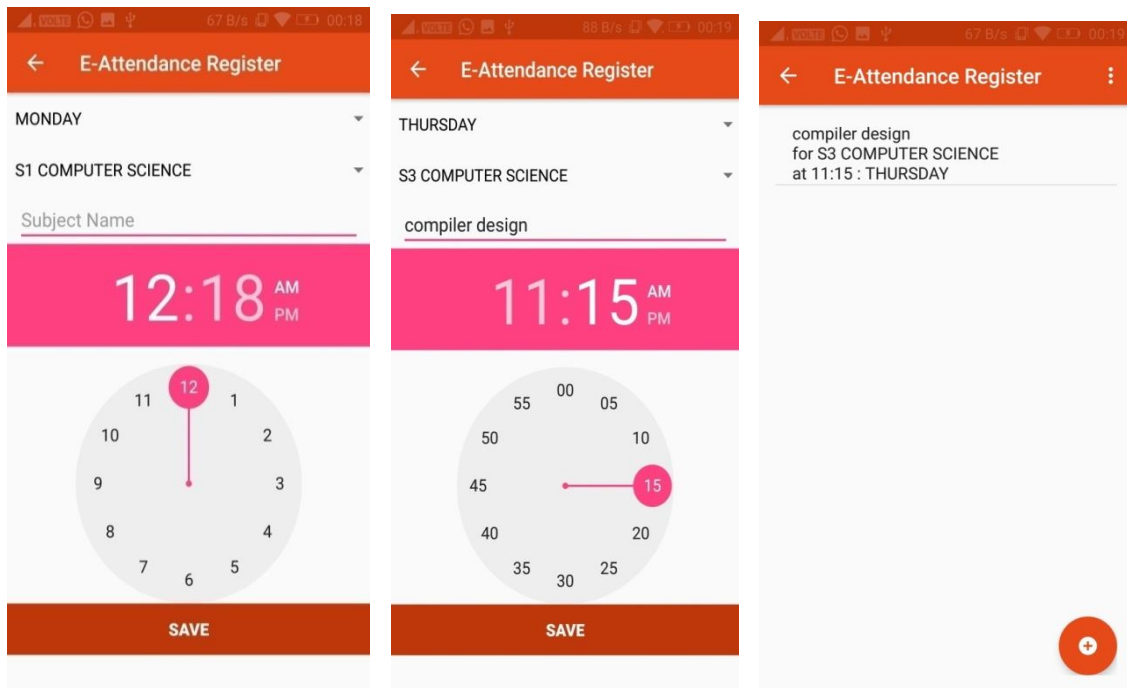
VOLTE 67 B/s 00:18

E-Attendance Register

MONDAY

S1 COMPUTER SCIENCE

Subject Name

12:18 AM PM

12 1 2 3 4 5 6 7 8 9 10 11

SAVE

VOLTE 88 B/s 00:19

E-Attendance Register

THURSDAY

S3 COMPUTER SCIENCE

compiler design

11:15 AM PM

00 05 10 15 20 25 30 35 40 45 50 55

SAVE

VOLTE 67 B/s 00:19

E-Attendance Register

compiler design
for S3 COMPUTER SCIENCE
at 11:15 : THURSDAY